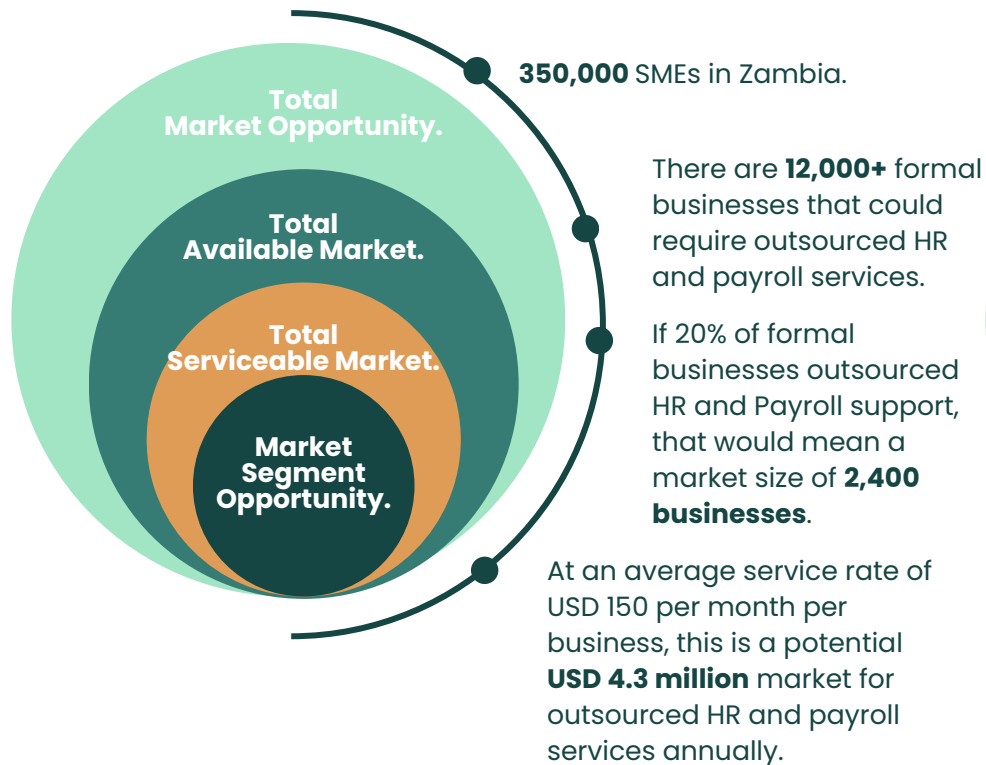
Total
Market Opportunity.

Total
Available Market.

Total
Serviceable Market.

Market
Segment
Opportunity.

350,000 SMEs in Zambia.

There are 12,000+ formal businesses that could require outsourced HR and payroll services.

If 20% of formal businesses outsourced HR and Payroll support, that would mean a market size of 2,400 businesses.

At an average service rate of USD 150 per month per business, this is a potential USD 4.3 million market for outsourced HR and payroll services annually.